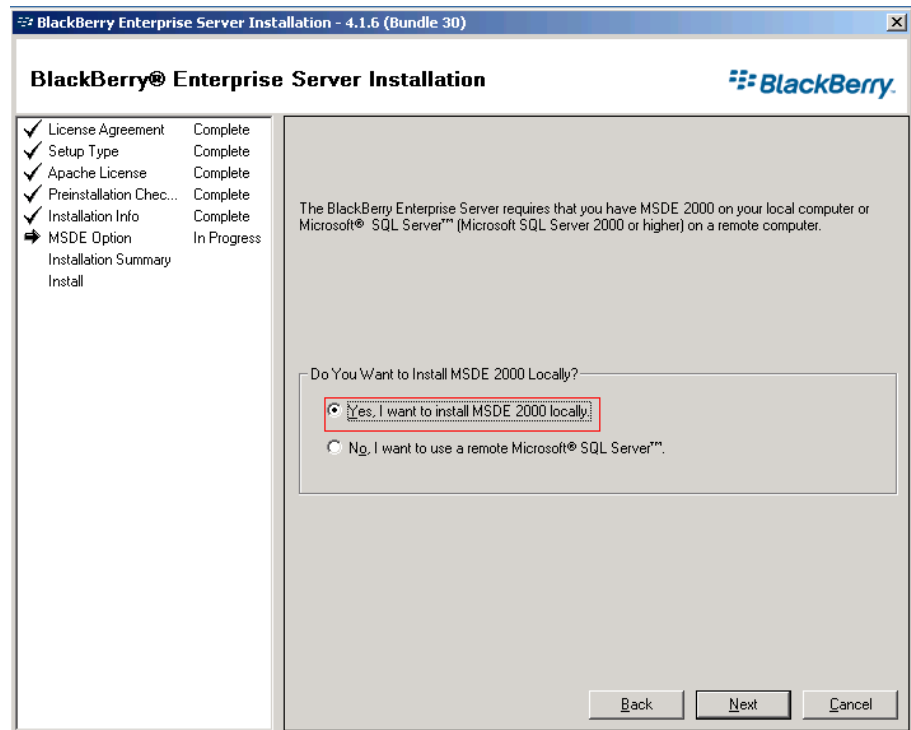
BlackBerry Enterprise Server Installation - 4.1.6 (Bundle 30)

BlackBerry® Enterprise Server Installation

BlackBerry.

| | |
|---|---|
| License Agreement | Complete |
| Setup Type | Complete |
| Apache License | Complete |
| Preinstallation Chec... | Complete |
| Installation Info | Complete |
| MSDE Option | In Progress |
| Installation Summary | |
| Install | |

The BlackBerry Enterprise Server requires that you have MSDE 2000 on your local computer or Microsoft® SQL Server™ (Microsoft SQL Server 2000 or higher) on a remote computer.

Do You Want to Install MSDE 2000 Locally?

Yes, I want to install MSDE 2000 locally.

No, I want to use a remote Microsoft® SQL Server™.

Back Next Cancel